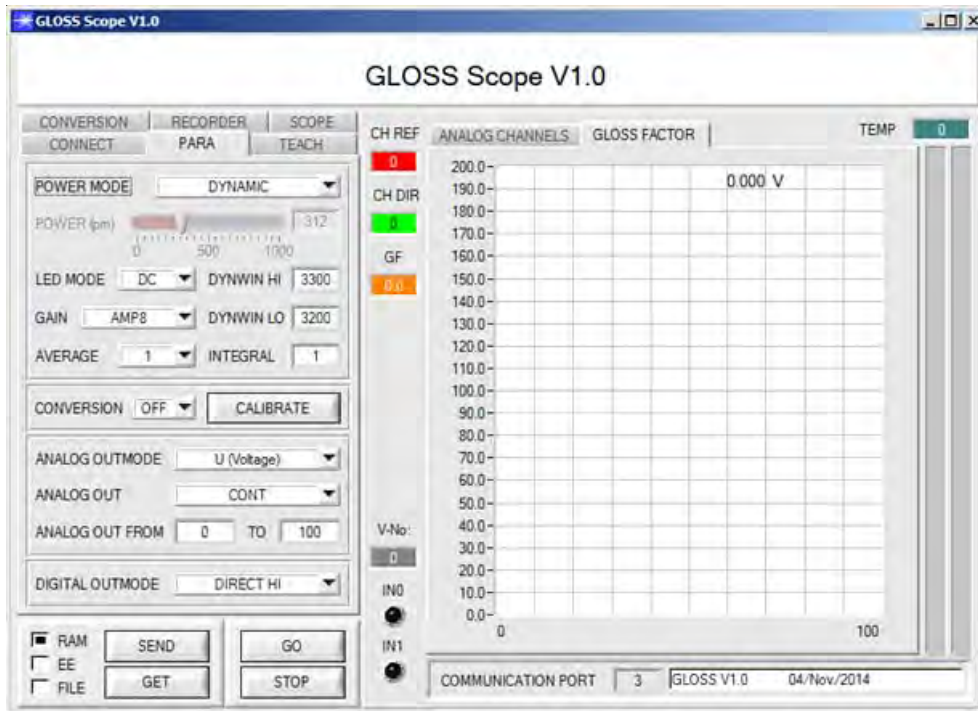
GLOSS Scope V1.0

GLOSS Scope V1.0

CONVERSION RECORDER SCOPE
CONNECT PARA TEACH

POWER MODE DYNAMIC
POWER (pm) 312
0 500 1000
LED MODE DC DYNWIN HI 3300
GAIN AMP8 DYNWIN LO 3200
AVERAGE 1 INTEGRAL 1

CONVERSION OFF CALIBRATE

ANALOG OUTMODE U (Voltage)
ANALOG OUT CONT
ANALOG OUT FROM 0 TO 100

DIGITAL OUTMODE DIRECT HI

RAM
EE
FILE
SEND
GET
GO
STOP

CH REF
0
CH DIR
0
GF
0.0

V-No:
0
IN0
IN1

ANALOG CHANNELS GLOSS FACTOR

TEMP 0

0.000 V

200.0
190.0
180.0
170.0
160.0
150.0
140.0
130.0
120.0
110.0
100.0
90.0
80.0
70.0
60.0
50.0
40.0
30.0
20.0
10.0
0.0
0 100

COMMUNICATION PORT 3 GLOSS V1.0 04/Nov./2014